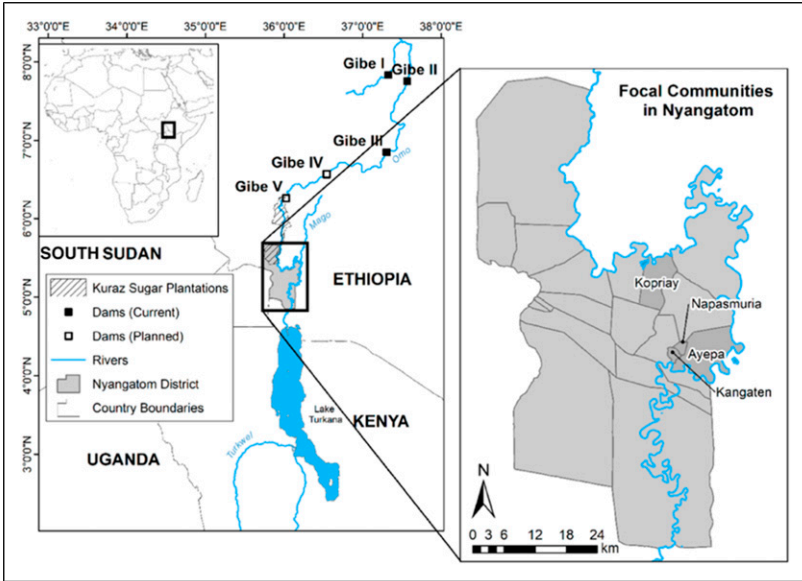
33°0'0"E 34°0'0"E 35°0'0"E 36°0'0"E 37°0'0"E 38°0'0"E

8°0'0"N
7°0'0"N
6°0'0"N
5°0'0"N
4°0'0"N
3°0'0"N

Gibe I
Gibe II
Gibe III
Gibe IV
Gibe V
Omo
Mago

SOUTH SUDAN
ETHIOPIA
KENYA
UGANDA
Lake Turkana
Turkwel

Kuraz Sugar Plantations
Dams (Current)
Dams (Planned)
Rivers
Nyangatom District
Country Boundaries

Focal Communities in Nyangatom

Kopriay
Napasmuria
Ayepa
Kangaten

N

0 3 6 12 18 24 km